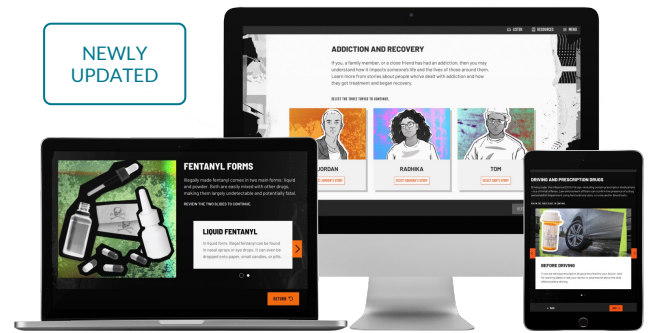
NEWLY UPDATED

LISTEN RESOURCES MENU

ADDICTION AND RECOVERY

If you, a family member, or a close friend has had an addiction, then you may understand how it impacts someone's life and the lives of those around them. Learn more from stories about people who've dealt with addiction and how they got treatment and began recovery.

SELECT THE THREE TOPICS TO CONTINUE.

JORDAN
SELECT JORDAN'S STORY

RADHIKA
SELECT RADHIKA'S STORY

TOM
SELECT TOM'S STORY

FENTANYL FORMS

Illegally made fentanyl comes in two main forms: liquid and powder. Both are easily mixed with other drugs, making them largely undetectable and potentially fatal.

REVIEW THE TWO SLIDES TO CONTINUE.

LIQUID FENTANYL

In liquid form, illegal fentanyl can be found in nasal sprays or eye drops. It can even be dropped onto paper, small candies, or pills.

RETURN

DRIVING AND PRESCRIPTION DRUGS

BEFORE DRIVING